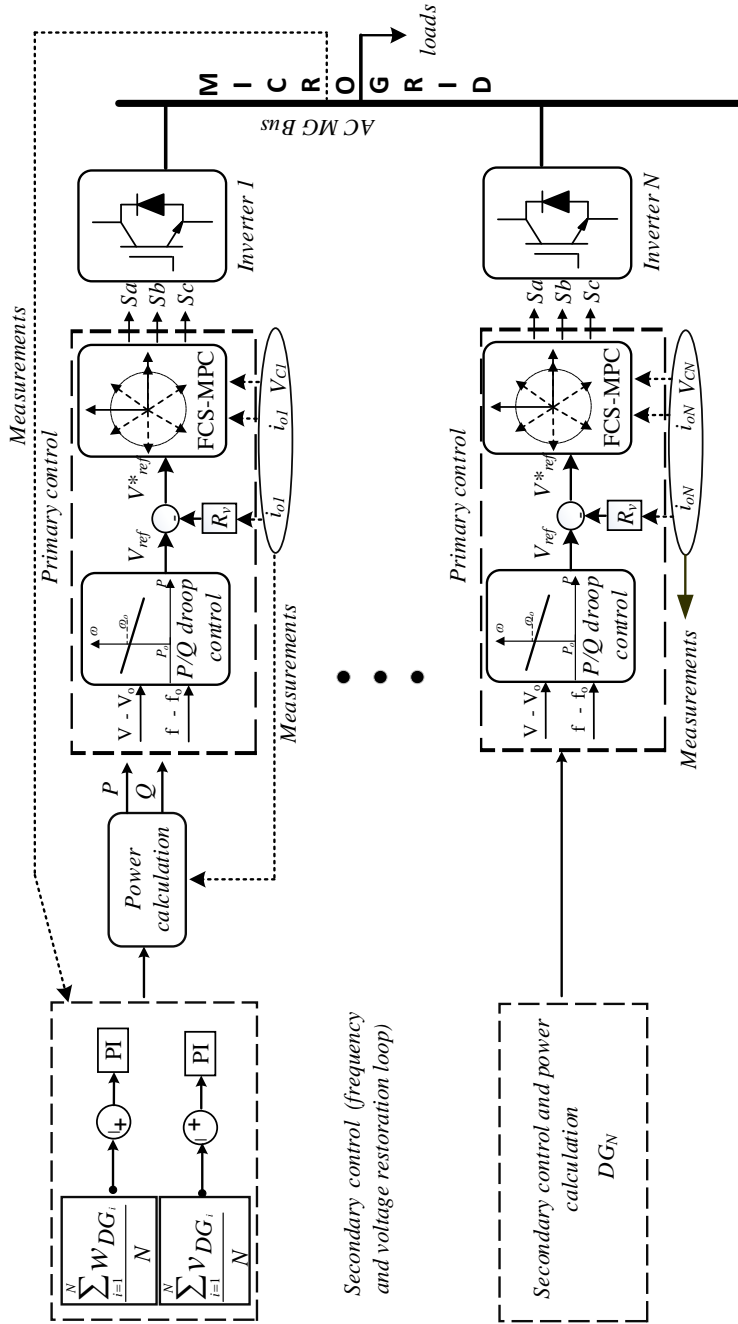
loads

M I C R O G R I D

AC MG Bus

Inverter 1

Inverter N

Measurements

Primary control

Sa
Sb
Sc

FCS-MPC

$V^*_{ref}$

$V_{ref}$

$R_v$

$i_{o1}$

$i_{o1}$ $V_{C1}$

$\omega$

$\omega_o$

$P_o$

$P$

P/Q droop control

V - $V_o$

f - $f_o$

Measurements

P

Q

Power calculation

Primary control

Sa
Sb
Sc

FCS-MPC

$V^*_{ref}$

$V_{ref}$

$R_v$

$i_{oN}$

$i_{oN}$ $V_{CN}$

$\omega$

$\omega_o$

$P_o$

$P$

P/Q droop control

V - $V_o$

f - $f_o$

Measurements

$\frac{\sum_{i=1}^{N} w_{DG_i}}{N}$

$\frac{\sum_{i=1}^{N} v_{DG_i}}{N}$

+
-

PI

+
-

PI

Secondary control (frequency and voltage restoration loop)

Secondary control and power calculation $DG_N$